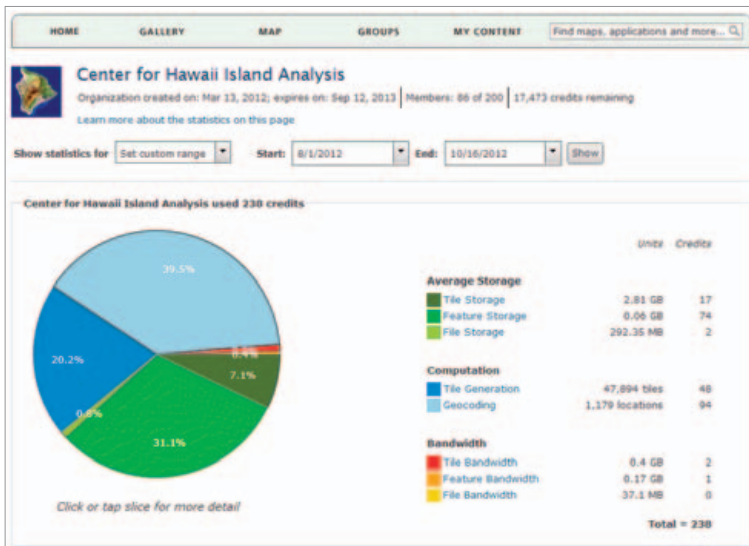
HOME GALLERY MAP GROUPS MY CONTENT Find maps, applications and more...

Center for Hawaii Island Analysis

Organization created on: Mar 13, 2012; expires on: Sep 12, 2013 | Members: 86 of 200 | 17,473 credits remaining

Learn more about the statistics on this page

Show statistics for Set custom range Start: 8/1/2012 End: 10/16/2012 Show

Center for Hawaii Island Analysis used 238 credits

39.5%

20.2%

0.8%

7.1%

0.8%

31.1%

Click or tap slice for more detail

| | Units | Credits |
|---|---|---|
| **Average Storage** | | |
| Tile Storage | 2.81 GB | 17 |
| Feature Storage | 0.06 GB | 74 |
| File Storage | 292.35 MB | 2 |
| **Computation** | | |
| Tile Generation | 47,894 tiles | 48 |
| Geocoding | 1,179 locations | 94 |
| **Bandwidth** | | |
| Tile Bandwidth | 0.4 GB | 2 |
| Feature Bandwidth | 0.17 GB | 1 |
| File Bandwidth | 37.1 MB | 0 |

Total = 238